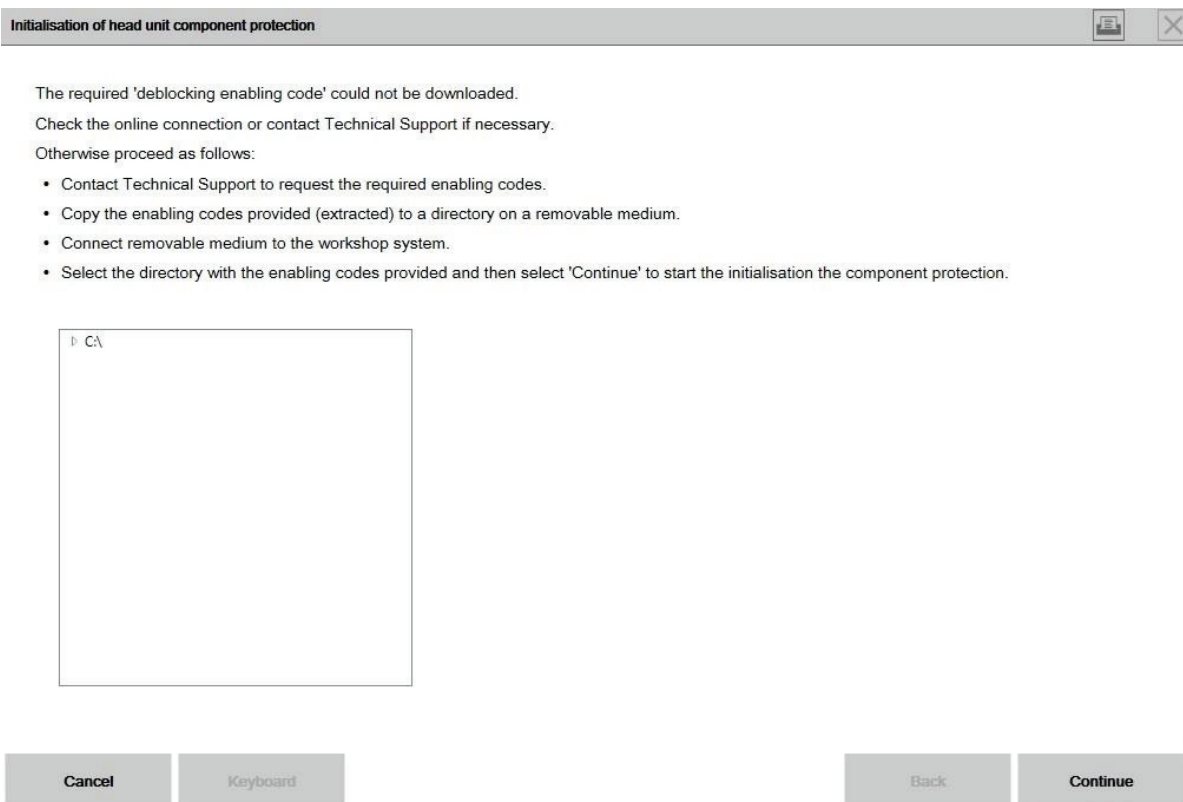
Initialisation of head unit component protection

The required 'deblocking enabling code' could not be downloaded.

Check the online connection or contact Technical Support if necessary.

Otherwise proceed as follows:

- Contact Technical Support to request the required enabling codes.
- Copy the enabling codes provided (extracted) to a directory on a removable medium.
- Connect removable medium to the workshop system.
- Select the directory with the enabling codes provided and then select 'Continue' to start the initialisation the component protection.

C:\

Cancel Keyboard Back Continue